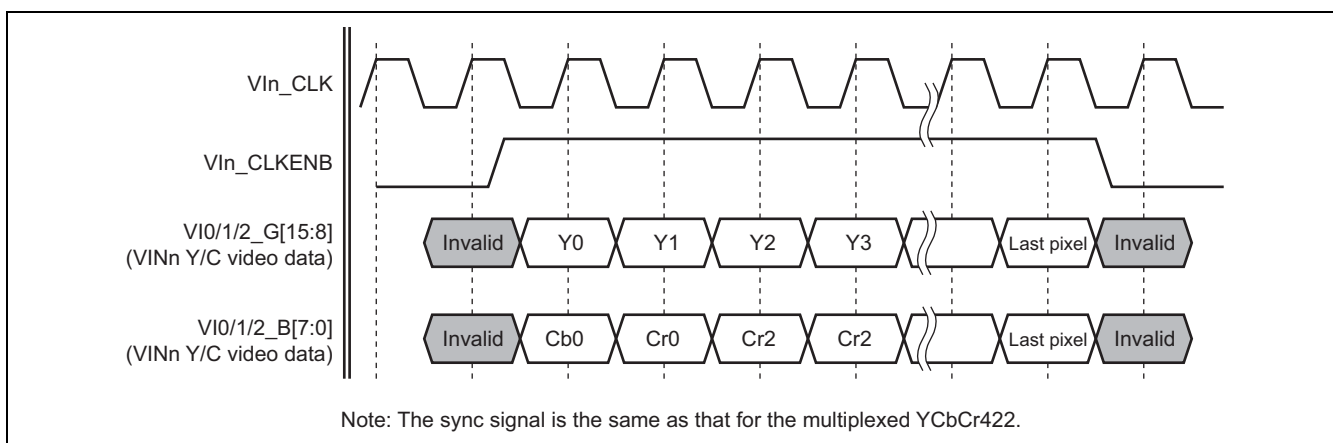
VIn_CLK

VIn_CLKENB

VI0/1/2_G[15:8]
(VINn Y/C video data)

Invalid Y0 Y1 Y2 Y3 Last pixel Invalid

VI0/1/2_B[7:0]
(VINn Y/C video data)

Invalid Cb0 Cr0 Cr2 Cr2 Last pixel Invalid

Note: The sync signal is the same as that for the multiplexed YCbCr422.